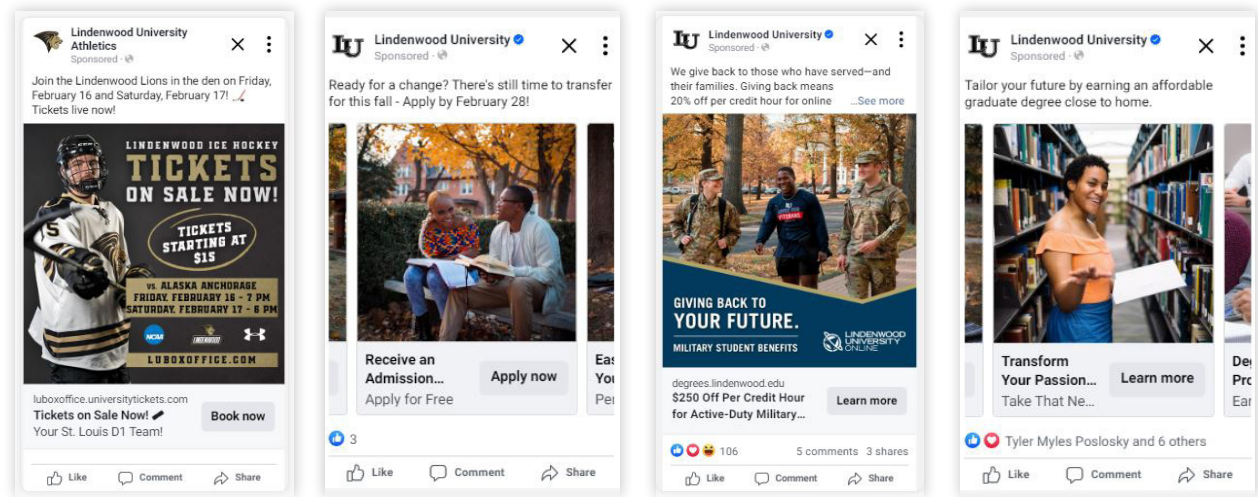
Lindenwood University Athletics
Sponsored ·

Join the Lindenwood Lions in the den on Friday, February 16 and Saturday, February 17! 🏒 Tickets live now!

LINDENWOOD ICE HOCKEY
TICKETS ON SALE NOW!
TICKETS STARTING AT $15
vs. ALASKA ANCHORAGE
FRIDAY, FEBRUARY 16 - 7 PM
SATURDAY, FEBRUARY 17 - 6 PM
NCAA
LUBOXOFFICE.COM

luboxoffice.universitytickets.com
Tickets on Sale Now! 🏒
Your St. Louis D1 Team!
Book now

Like Comment Share

Lindenwood University
Sponsored ·

Ready for a change? There's still time to transfer for this fall - Apply by February 28!

Receive an Admission...
Apply for Free
Apply now

Eas
You
Per

3

Like Comment Share

Lindenwood University
Sponsored ·

We give back to those who have served—and their families. Giving back means 20% off per credit hour for online ...See more

GIVING BACK TO
YOUR FUTURE.
MILITARY STUDENT BENEFITS
LINDENWOOD UNIVERSITY ONLINE

degrees.lindenwood.edu
$250 Off Per Credit Hour for Active-Duty Military...
Learn more

106 5 comments 3 shares

Like Comment Share

Lindenwood University
Sponsored ·

Tailor your future by earning an affordable graduate degree close to home.

Transform Your Passion...
Take That Ne...
Learn more

Deg
Pro
Ear

Tyler Myles Poslosky and 6 others

Like Comment Share